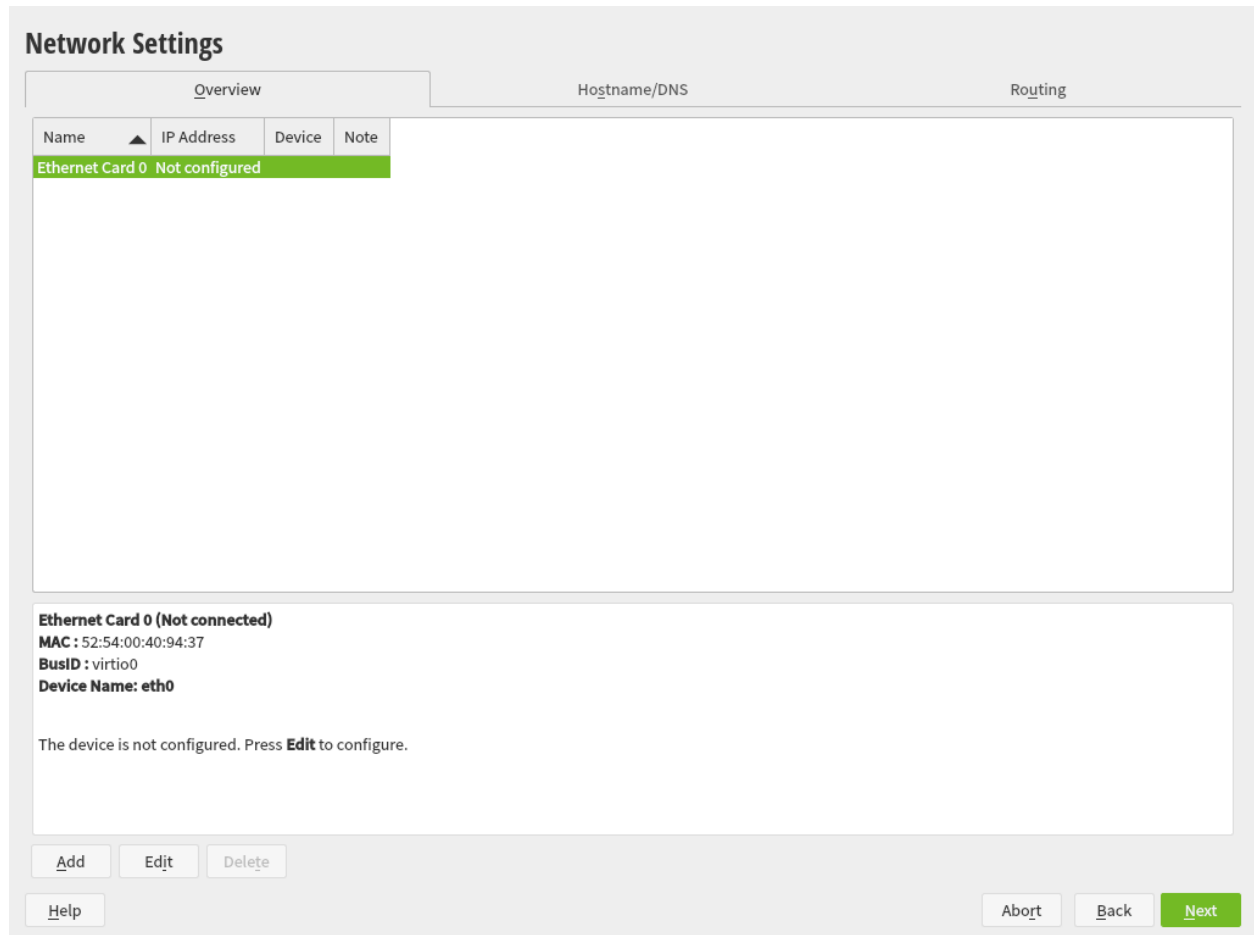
Network Settings

Overview | Hostname/DNS | Routing

| Name | IP Address | Device | Note |
|---|---|---|---|
| Ethernet Card 0 | Not configured | | |

**Ethernet Card 0 (Not connected)**
**MAC :** 52:54:00:40:94:37
**BusID :** virtio0
**Device Name: eth0**

The device is not configured. Press **Edit** to configure.

Add Edit Delete

Help

Abort Back Next